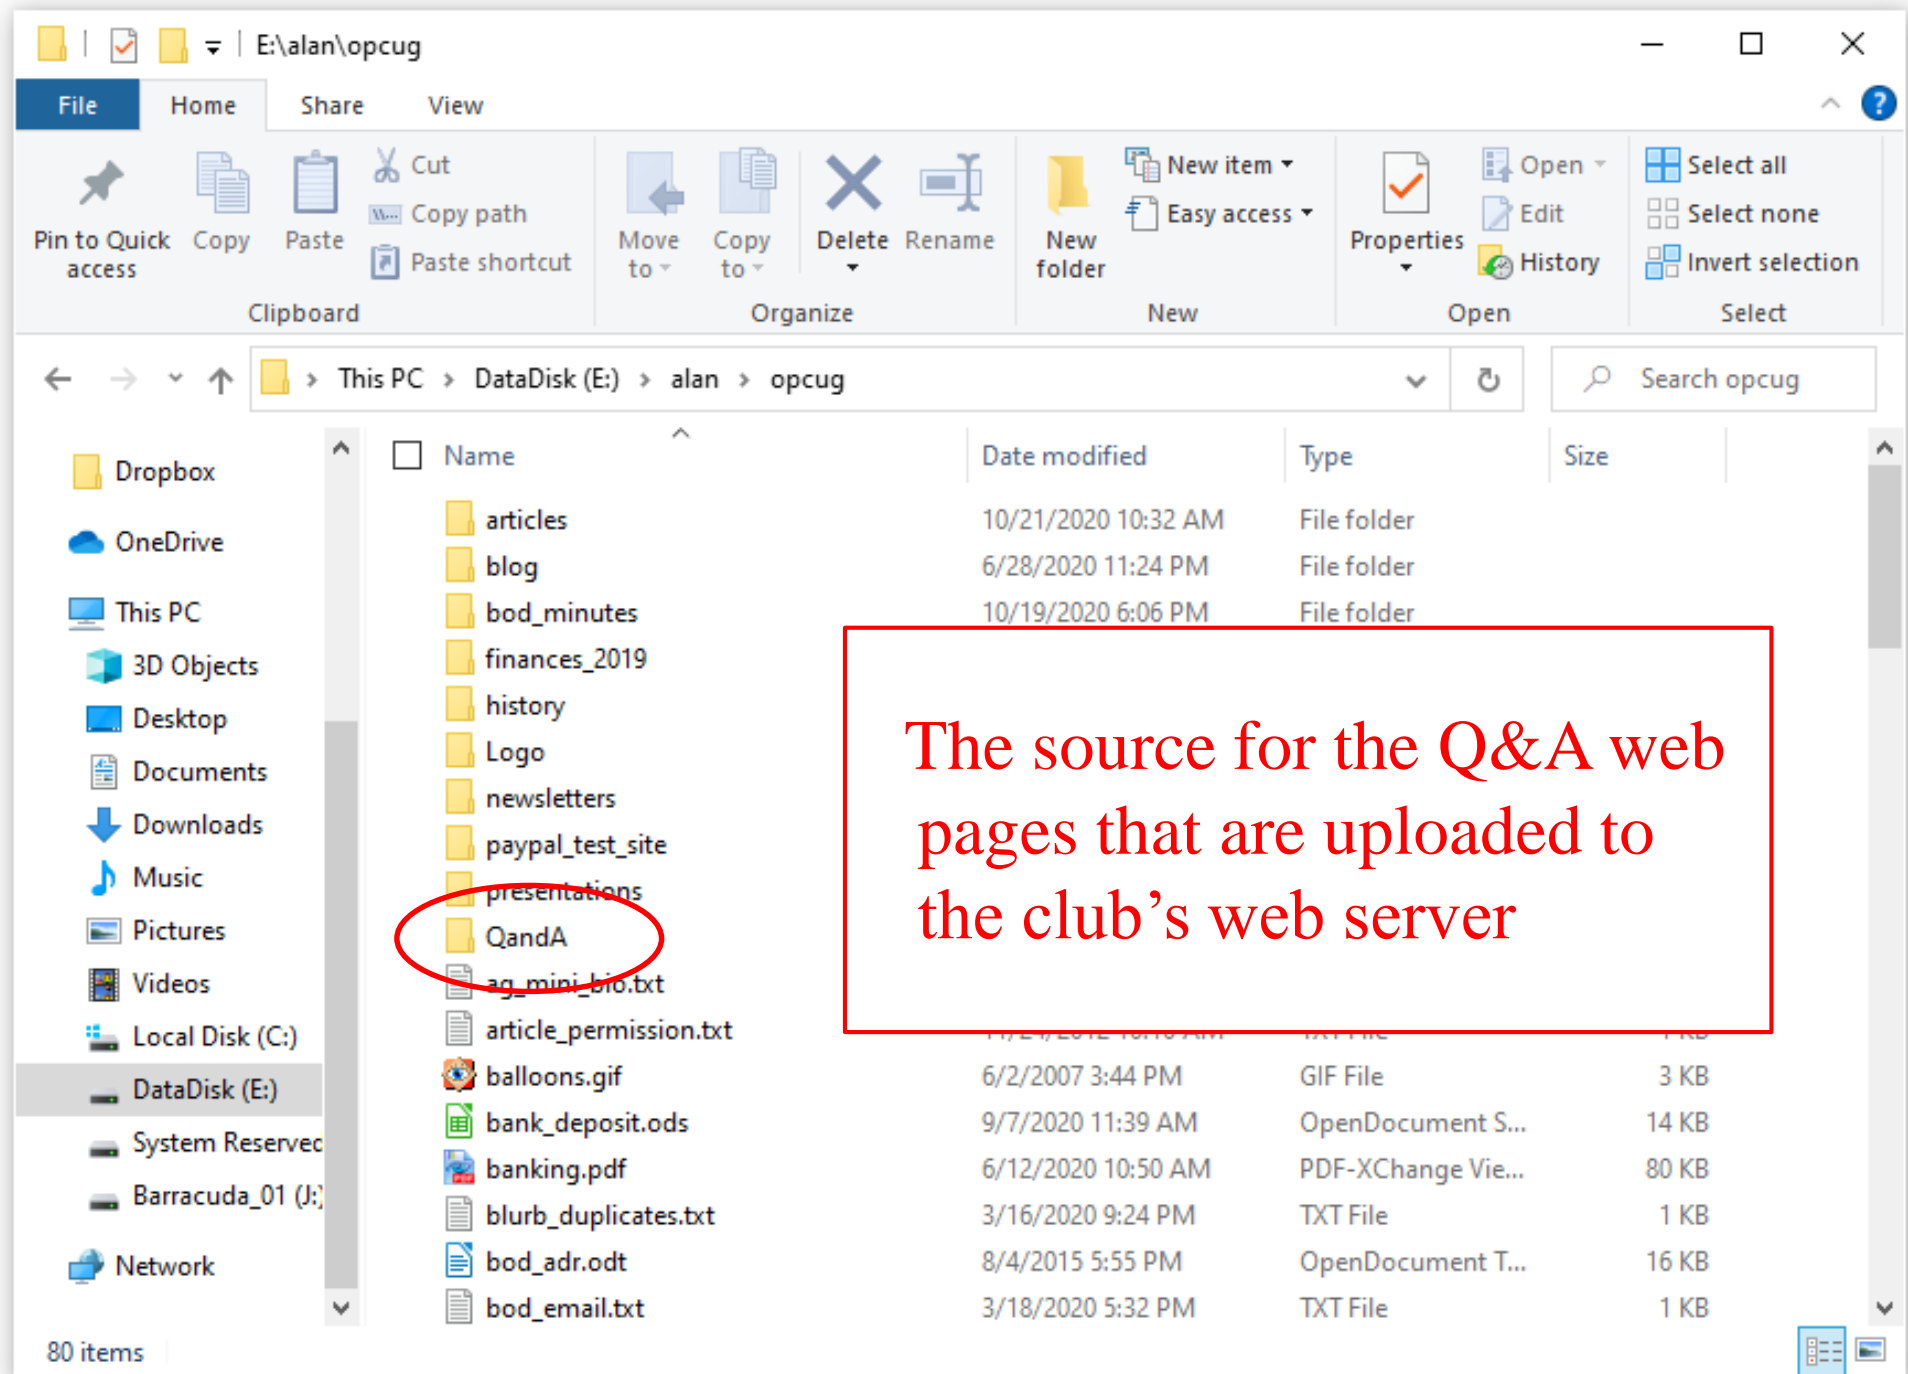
E:\alan\opcug

File Home Share View

Pin to Quick access Copy Paste Cut Copy path Paste shortcut
Clipboard

Move to Copy to Delete Rename
Organize

New folder New item Easy access
New

Properties Open Edit History
Open

Select all Select none Invert selection
Select

This PC > DataDisk (E:) > alan > opcug

Search opcug

Dropbox
OneDrive
This PC
3D Objects
Desktop
Documents
Downloads
Music
Pictures
Videos
Local Disk (C:)
DataDisk (E:)
System Reserved
Barracuda_01 (J:)
Network

| Name | Date modified | Type | Size |
|---|---|---|---|
| articles | 10/21/2020 10:32 AM | File folder | |
| blog | 6/28/2020 11:24 PM | File folder | |
| bod_minutes | 10/19/2020 6:06 PM | File folder | |
| finances_2019 | | | |
| history | | | |
| Logo | | | |
| newsletters | | | |
| paypal_test_site | | | |
| presentations | | | |
| QandA | | | |
| ag_mini_bio.txt | | | |
| article_permission.txt | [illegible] | TXT File | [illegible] |
| balloons.gif | 6/2/2007 3:44 PM | GIF File | 3 KB |
| bank_deposit.ods | 9/7/2020 11:39 AM | OpenDocument S... | 14 KB |
| banking.pdf | 6/12/2020 10:50 AM | PDF-XChange Vie... | 80 KB |
| blurb_duplicates.txt | 3/16/2020 9:24 PM | TXT File | 1 KB |
| bod_adr.odt | 8/4/2015 5:55 PM | OpenDocument T... | 16 KB |
| bod_email.txt | 3/18/2020 5:32 PM | TXT File | 1 KB |

The source for the Q&A web pages that are uploaded to the club’s web server

80 items